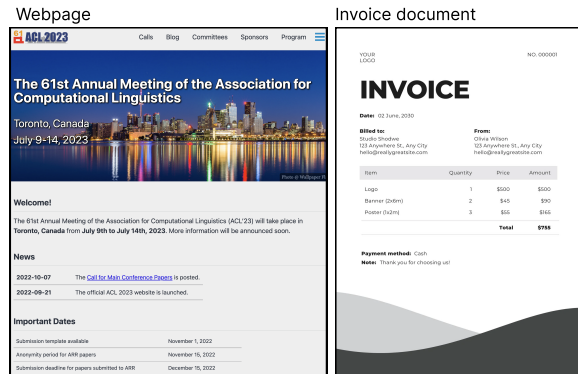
Webpage

ACL 2023

Calls Blog Committees Sponsors Program

The 61st Annual Meeting of the Association for Computational Linguistics

Toronto, Canada
July 9-14, 2023

Photo @ Wallpaper Fl

Welcome!

The 61st Annual Meeting of the Association for Computational Linguistics (ACL'23) will take place in **Toronto, Canada** from **July 9th to July 14th, 2023**. More information will be announced soon.

News

| | |
|---|---|
| 2022-10-07 | The Call for Main Conference Papers is posted. |
| 2022-09-21 | The official ACL 2023 website is launched. |

Important Dates

| | |
|---|---|
| Submission template available | November 1, 2022 |
| Anonymity period for ARR papers | November 15, 2022 |
| Submission deadline for papers submitted to ARR | December 15, 2022 |

Invoice document

YOUR LOGO

NO. 000001

INVOICE

Date: 02 June, 2030

Billed to:
Studio Shodwe
123 Anywhere St., Any City
hello@reallygreatsite.com

From:
Olivia Wilson
123 Anywhere St., Any City
hello@reallygreatsite.com

| Item | Quantity | Price | Amount |
|---|---|---|---|
| Logo | 1 | $500 | $500 |
| Banner (2x6m) | 2 | $45 | $90 |
| Poster (1x2m) | 3 | $55 | $165 |
| | | Total | $755 |

Payment method: Cash
Note: Thank you for choosing us!